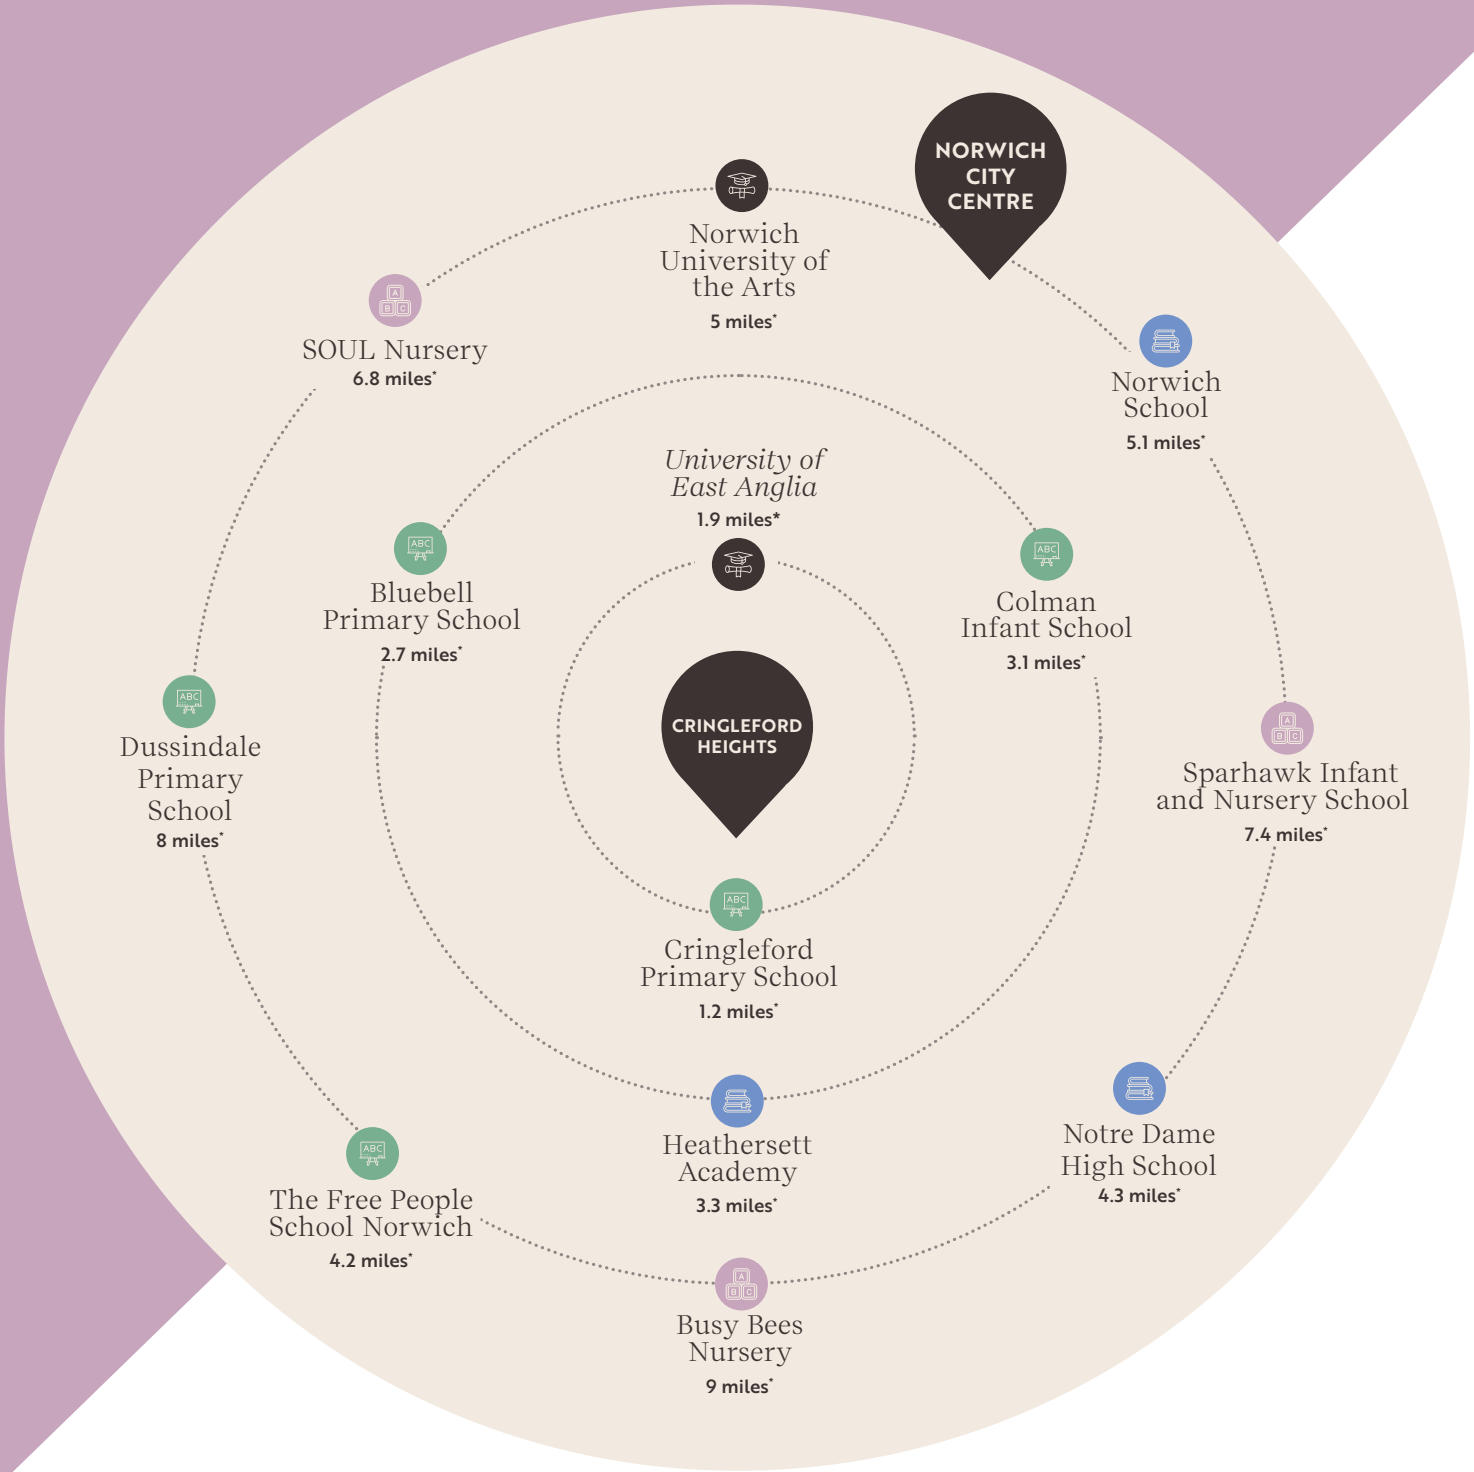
NORWICH CITY CENTRE

Norwich University of the Arts
5 miles*

SOUL Nursery
6.8 miles*

Norwich School
5.1 miles*

University of East Anglia
1.9 miles*

Bluebell Primary School
2.7 miles*

Colman Infant School
3.1 miles*

CRINGLEFORD HEIGHTS

Dussindale Primary School
8 miles*

Sparhawk Infant and Nursery School
7.4 miles*

Cringleford Primary School
1.2 miles*

Heathersett Academy
3.3 miles*

Notre Dame High School
4.3 miles*

The Free People School Norwich
4.2 miles*

Busy Bees Nursery
9 miles*